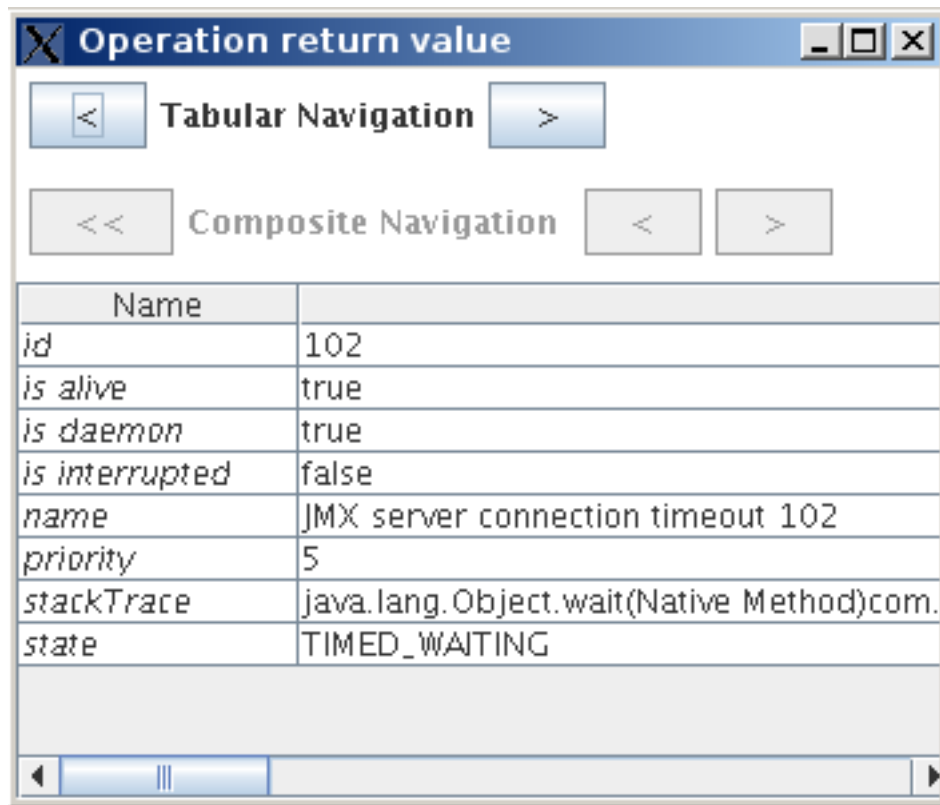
Operation return value

< Tabular Navigation >

<< Composite Navigation < >

| Name | |
|---|---|
| id | 102 |
| is alive | true |
| is daemon | true |
| is interrupted | false |
| name | JMX server connection timeout 102 |
| priority | 5 |
| stackTrace | java.lang.Object.wait(Native Method)com. |
| state | TIMED_WAITING |